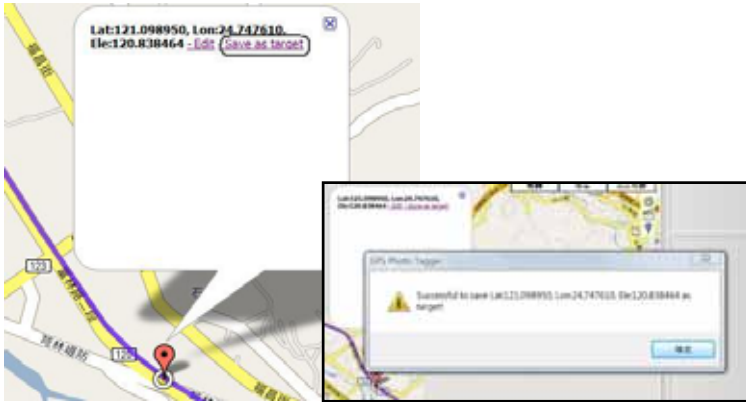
Lat:121.098950, Lon:24.747610, Ele:120.838464 - Edit Save as target

123

120

Lat:121.098950, Lon:24.747610, Ele:120.838464 - Edit - Save as target

GPS Photo Tagger

Successful to save Lat:121.098950, Lon:24.747610, Ele:120.838464 as target.

確定